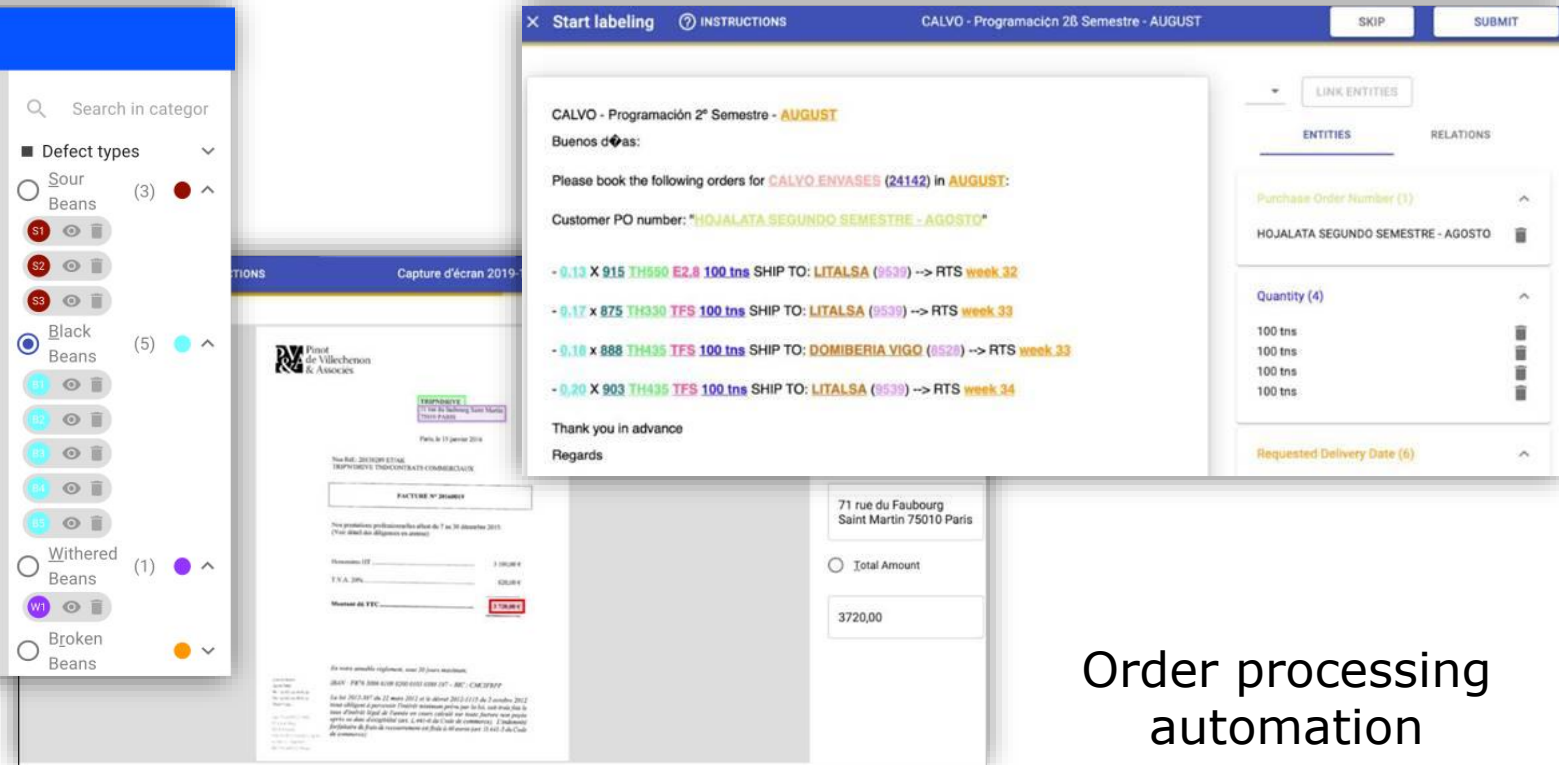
Search in categor

Defect types

Sour Beans (3)

S1

S2

S3

Black Beans (5)

B1

B2

B3

B4

B5

Withered Beans (1)

W1

Broken Beans

TIONS

Capture d'écran 2019-

Pinot de Villechenon & Associés

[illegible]

Paris le 15 janvier 2016

FACTURE N° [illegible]

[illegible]

71 rue du Faubourg Saint Martin 75010 Paris

Total Amount

3720,00

× Start labeling

INSTRUCTIONS

CALVO - Programacįǫn 2ß Semestre - AUGUST

SKIP

SUBMIT

CALVO - Programación 2º Semestre - AUGUST

Buenos d�as:

Please book the following orders for CALVO ENVASES (24142) in AUGUST:

Customer PO number: "HOJALATA SEGUNDO SEMESTRE - AGOSTO"

- 0.13 X 915 TH550 E2.8 100 tns SHIP TO: LITALSA (9539) --> RTS week 32

- 0.17 x 875 TH330 TFS 100 tns SHIP TO: LITALSA (9539) --> RTS week 33

- 0.18 x 888 TH435 TFS 100 tns SHIP TO: DOMIBERIA VIGO (8528) --> RTS week 33

- 0.20 X 903 TH435 TFS 100 tns SHIP TO: LITALSA (9539) --> RTS week 34

Thank you in advance

Regards

LINK ENTITIES

ENTITIES

RELATIONS

Purchase Order Number (1)

HOJALATA SEGUNDO SEMESTRE - AGOSTO

Quantity (4)

100 tns

100 tns

100 tns

100 tns

Requested Delivery Date (6)

Order processing automation